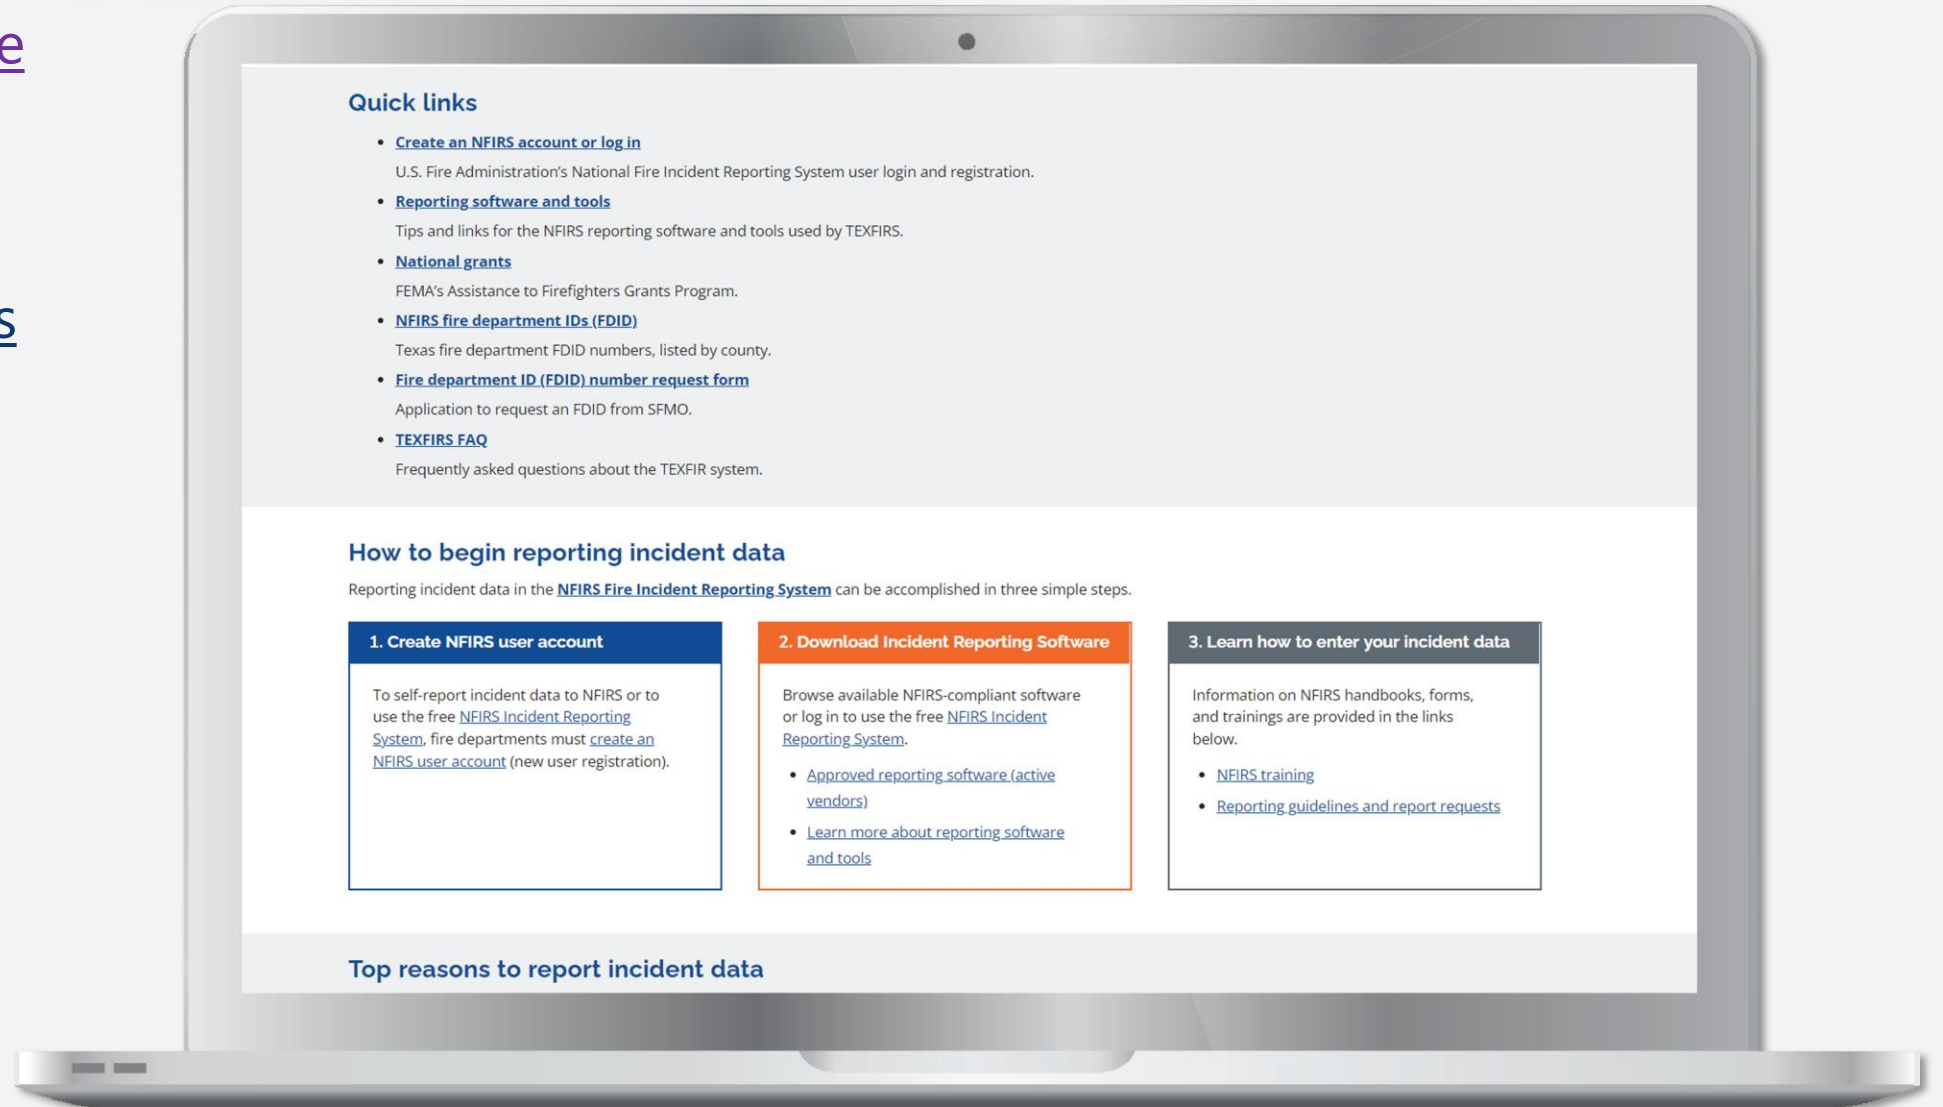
e

s

Quick links

- Create an NFIRS account or log in
U.S. Fire Administration's National Fire Incident Reporting System user login and registration.
- Reporting software and tools
Tips and links for the NFIRS reporting software and tools used by TEXFIRS.
- National grants
FEMA's Assistance to Firefighters Grants Program.
- NFIRS fire department IDs (FDID)
Texas fire department FDID numbers, listed by county.
- Fire department ID (FDID) number request form
Application to request an FDID from SFMO.
- TEXFIRS FAQ
Frequently asked questions about the TEXFIR system.

How to begin reporting incident data

Reporting incident data in the NFIRS Fire Incident Reporting System can be accomplished in three simple steps.

1. Create NFIRS user account

To self-report incident data to NFIRS or to use the free NFIRS Incident Reporting System, fire departments must create an NFIRS user account (new user registration).

2. Download Incident Reporting Software

Browse available NFIRS-compliant software or log in to use the free NFIRS Incident Reporting System.

- Approved reporting software (active vendors)
- Learn more about reporting software and tools

3. Learn how to enter your incident data

Information on NFIRS handbooks, forms, and trainings are provided in the links below.

- NFIRS training
- Reporting guidelines and report requests

Top reasons to report incident data